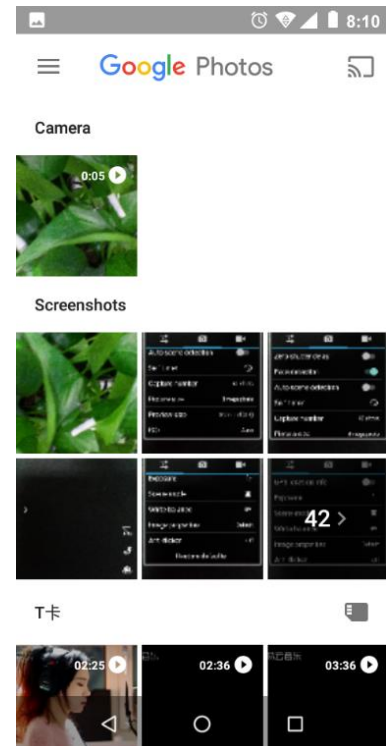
8:10

Google Photos

Camera

0:05

Screenshots

Auto scene detection
Self timer
Capture number
Picture size
Preview size

Auto scene detection
Face detection
Auto scene detection
Self timer
Capture number
Picture size

Exposure
Scene mode
Switch to slow
Image properties
Anti flicker

42 >

T卡

02:25

02:36

03:36